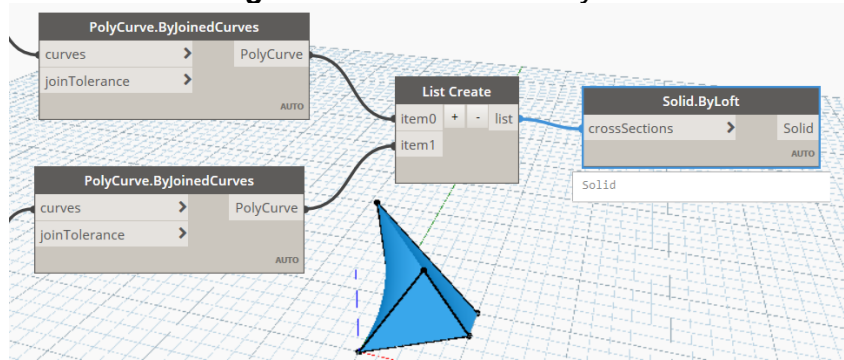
PolyCurve.ByJoinedCurves
curves >
joinTolerance >
PolyCurve
AUTO

List Create
item0 + -
item1
list

Solid.ByLoft
crossSections >
Solid
AUTO

Solid

PolyCurve.ByJoinedCurves
curves >
joinTolerance >
PolyCurve
AUTO